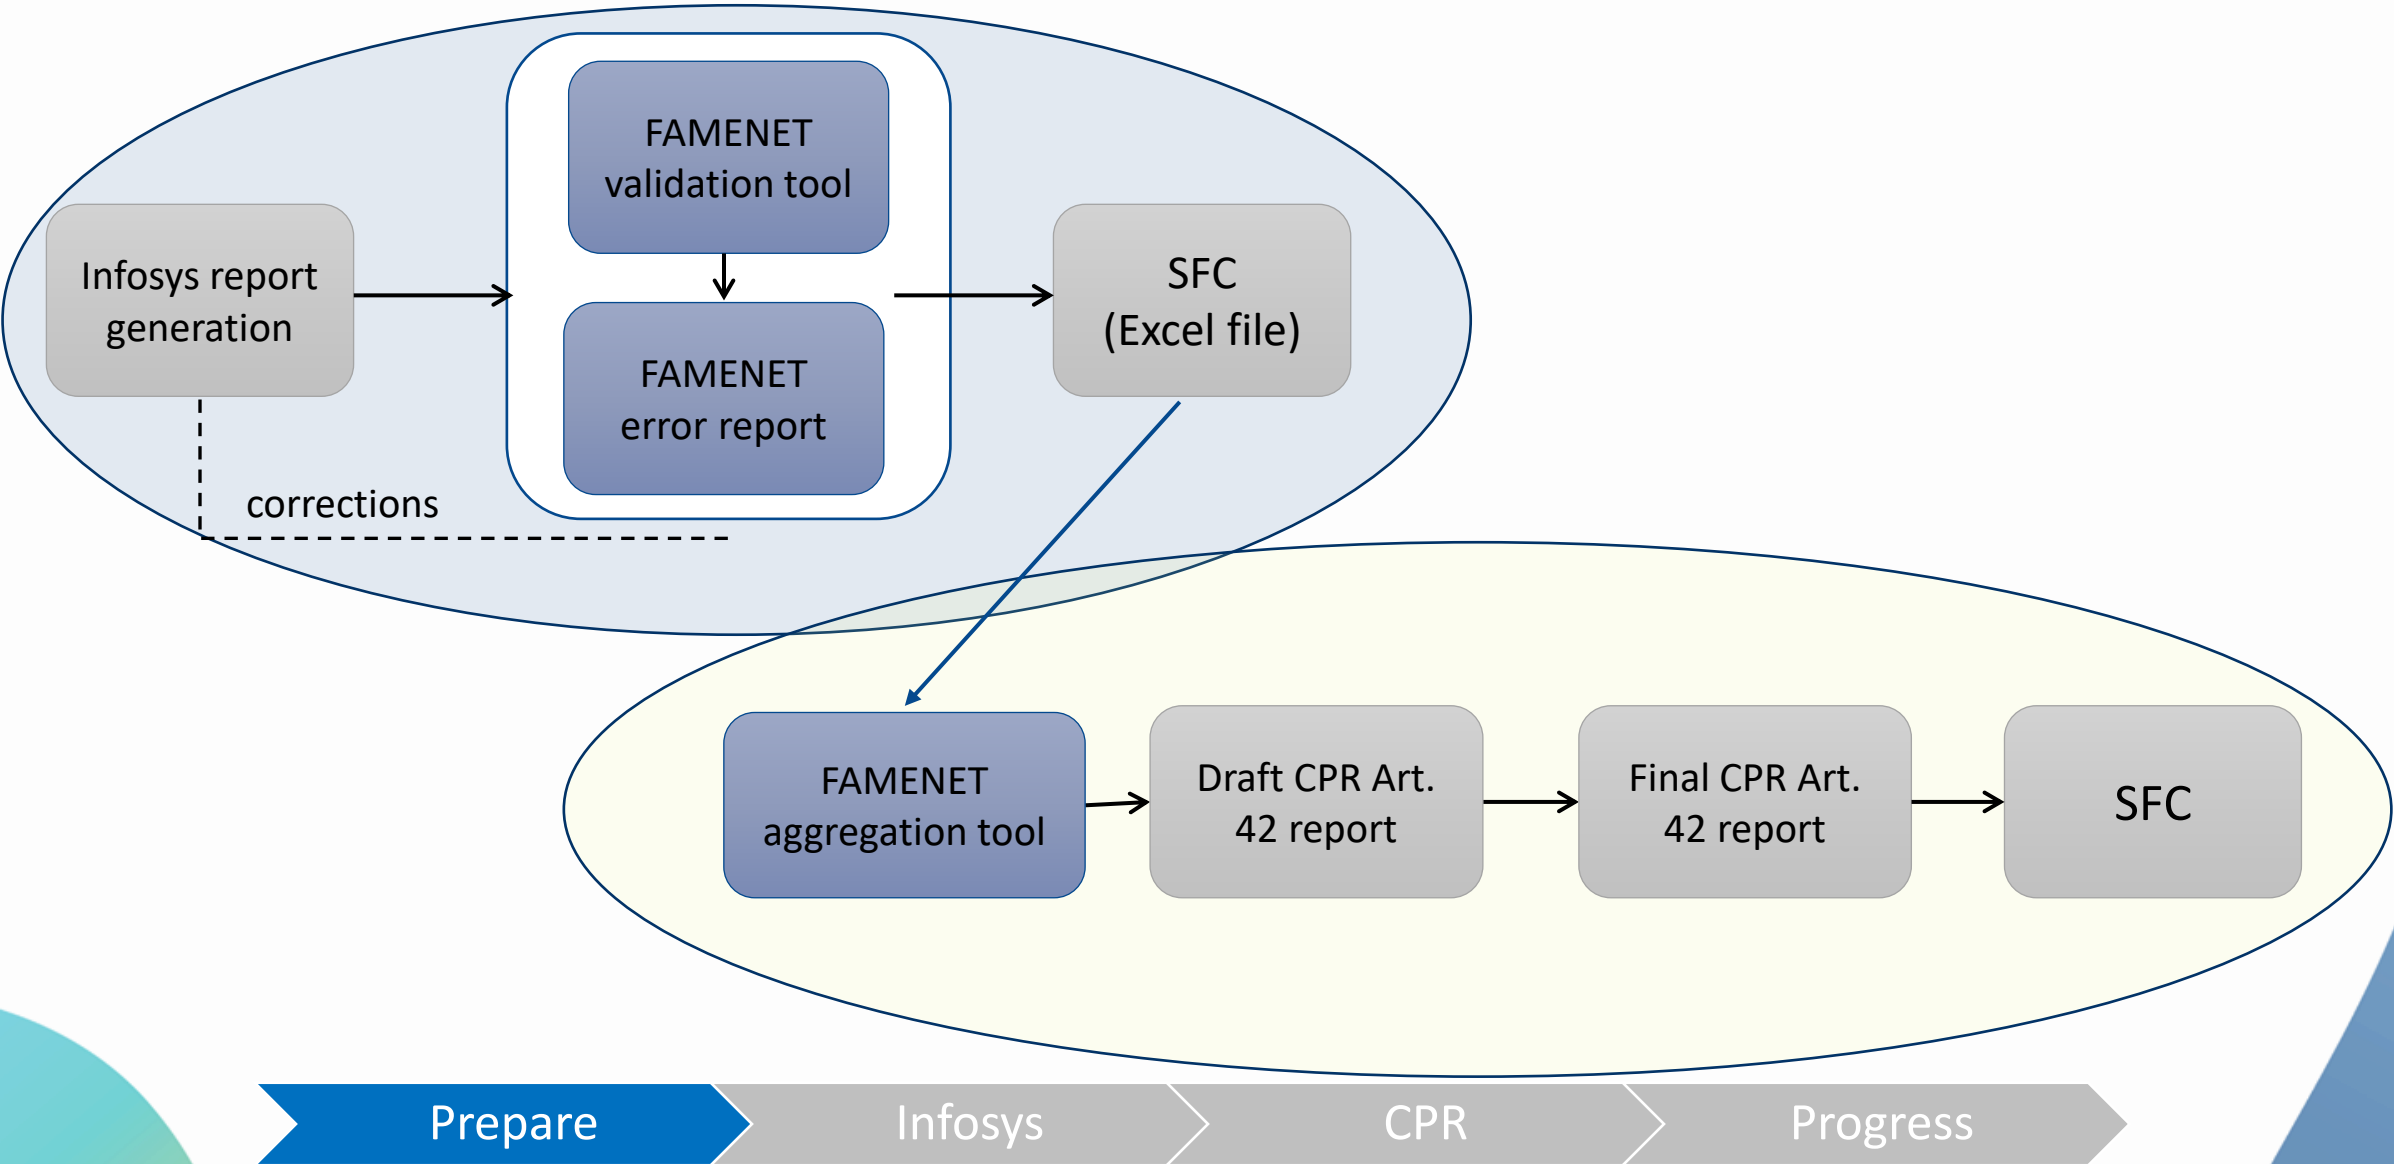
Infosys report generation

FAMENET validation tool

FAMENET error report

SFC (Excel file)

corrections

FAMENET aggregation tool

Draft CPR Art. 42 report

Final CPR Art. 42 report

SFC

Prepare

Infosys

CPR

Progress